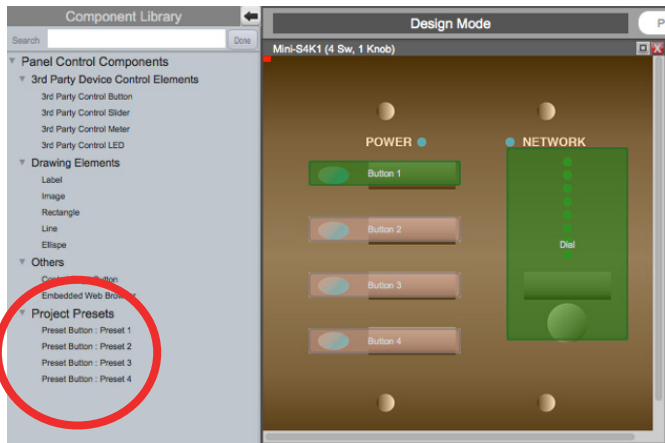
Component Library

Search

Done

Panel Control Components

3rd Party Device Control Elements

3rd Party Control Button

3rd Party Control Slider

3rd Party Control Meter

3rd Party Control LED

Drawing Elements

Label

Image

Rectangle

Line

Ellipse

Others

Cont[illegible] Button

Embedded Web Bro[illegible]

Project Presets

Preset Button : Preset 1

Preset Button : Preset 2

Preset Button : Preset 3

Preset Button : Preset 4

Design Mode

P

Mini-S4K1 (4 Sw, 1 Knob)

POWER

NETWORK

Button 1

Button 2

Button 3

Button 4

Dial